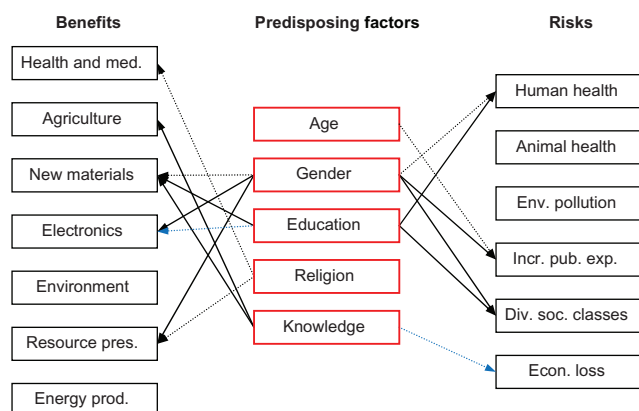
Benefits

Health and med.

Agriculture

New materials

Electronics

Environment

Resource pres.

Energy prod.

Predisposing factors

Age

Gender

Education

Religion

Knowledge

Risks

Human health

Animal health

Env. pollution

Incr. pub. exp.

Div. soc. classes

Econ. loss